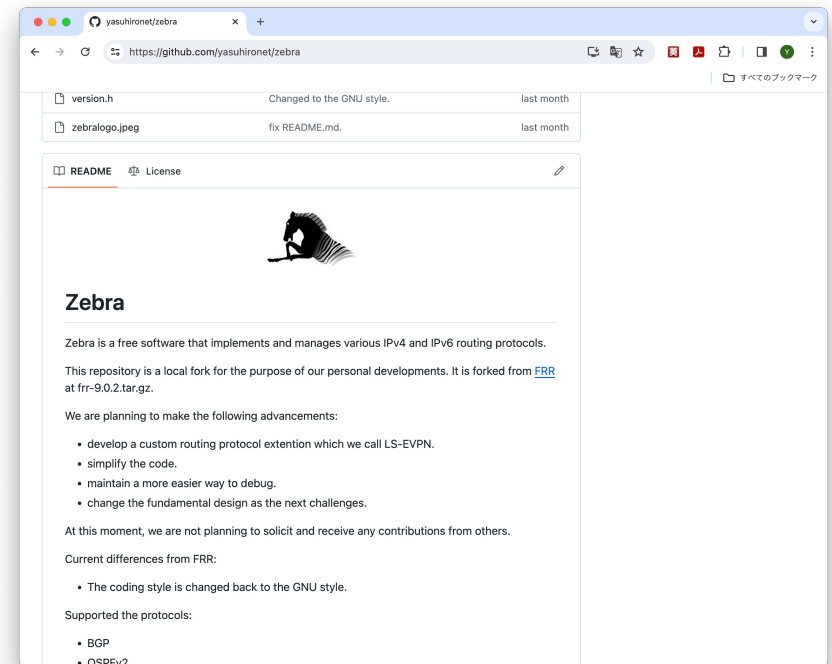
yasuhironet/zebra ×
+

https://github.com/yasuhironet/zebra

Y

すべてのブックマーク

version.h
Changed to the GNU style.
last month

zebralogo.jpeg
fix README.md.
last month

README
License

Zebra

Zebra is a free software that implements and manages various IPv4 and IPv6 routing protocols.

This repository is a local fork for the purpose of our personal developments. It is forked from FRR at frr-9.0.2.tar.gz.

We are planning to make the following advancements:

- develop a custom routing protocol extention which we call LS-EVPN.
- simplify the code.
- maintain a more easier way to debug.
- change the fundamental design as the next challenges.

At this moment, we are not planning to solicit and receive any contributions from others.

Current differences from FRR:

- The coding style is changed back to the GNU style.

Supported the protocols:

- BGP
- OSPFv2